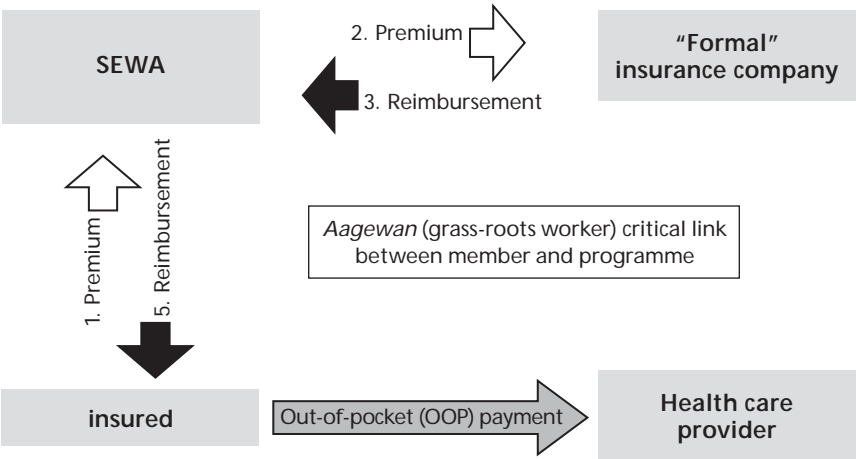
SEWA

2. Premium

3. Reimbursement

"Formal" insurance company

1. Premium

5. Reimbursement

*Aagewan* (grass-roots worker) critical link between member and programme

insured

Out-of-pocket (OOP) payment

Health care provider